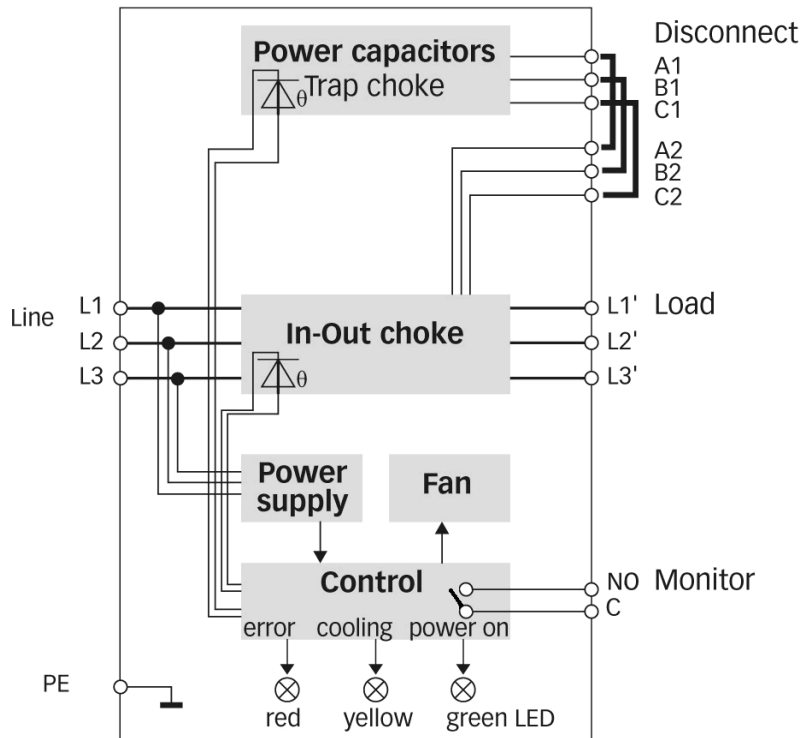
Power capacitors
θ Trap choke

Disconnect
A1
B1
C1
A2
B2
C2

Line
L1
L2
L3

In-Out choke
θ

L1' Load
L2'
L3'

Power supply

Fan

Control

NO Monitor
C

error cooling power on

PE

red yellow green LED